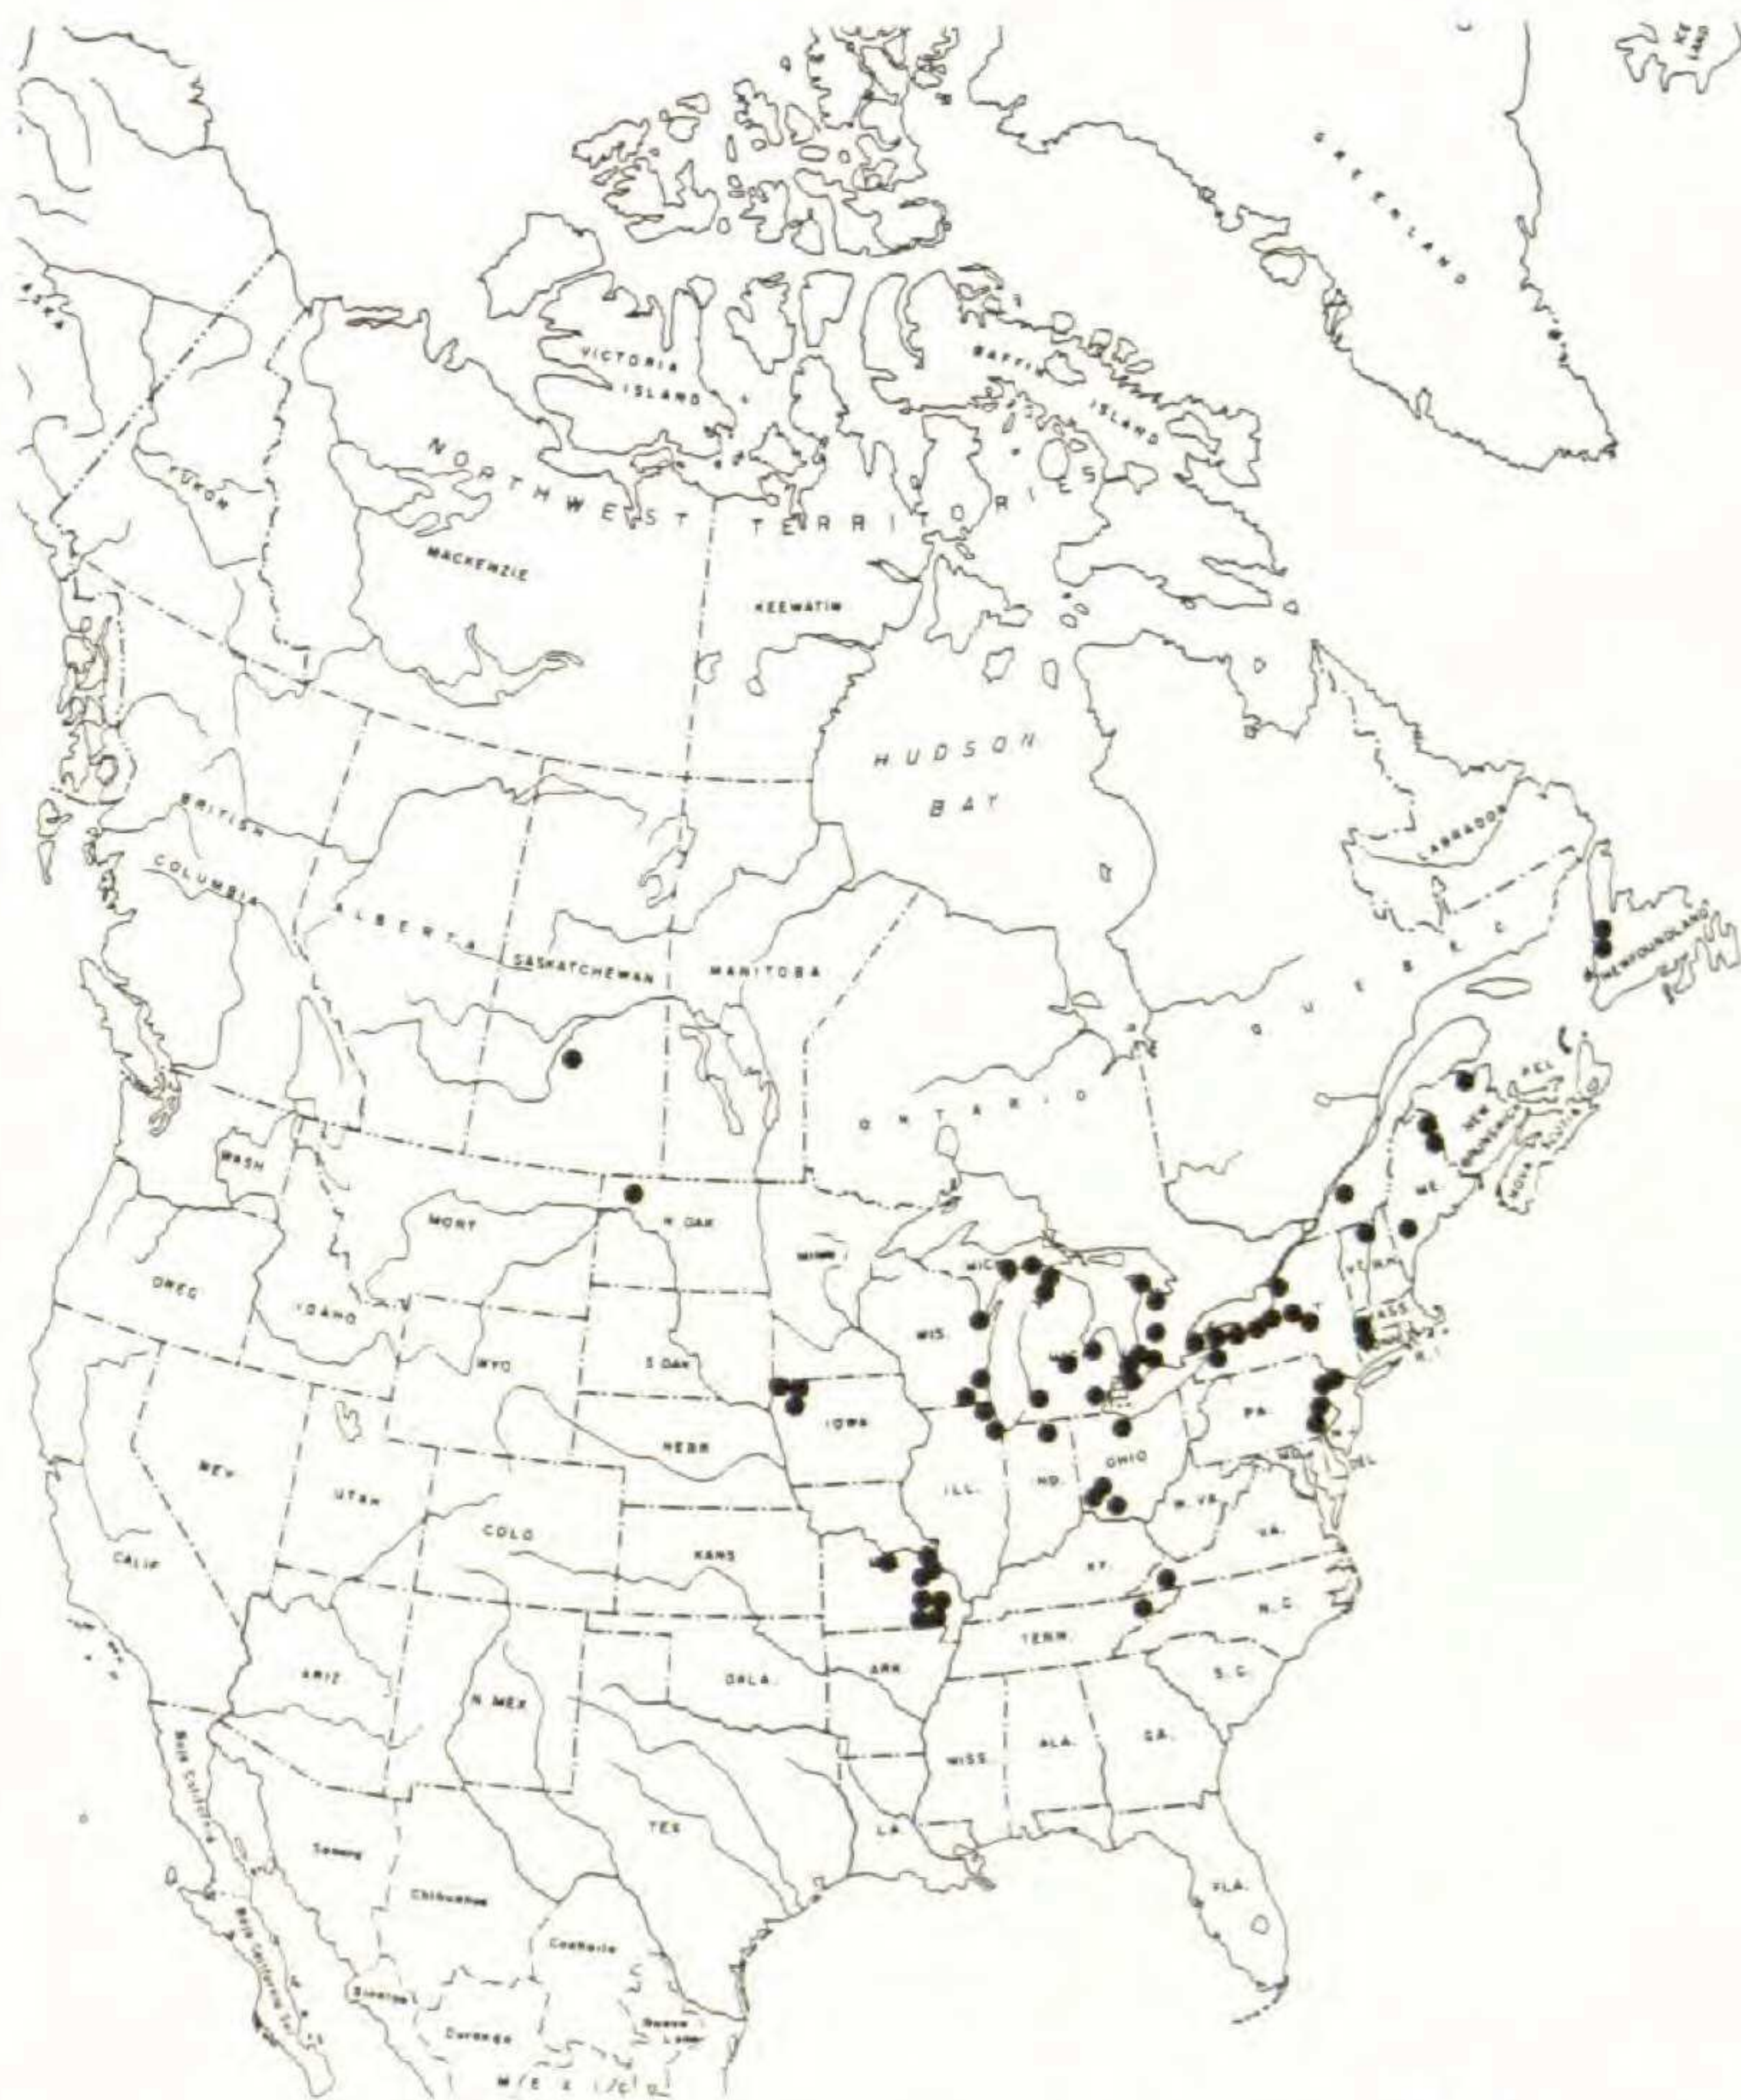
GREENLAND

VICTORIA ISLAND

BAFFIN ISLAND

NORTHWEST TERRITORIES

YUKON

MACKENZIE

KEEWATIN

HUDSON BAY

LABRADOR

NEWFOUNDLAND

BRITISH COLUMBIA

ALBERTA

SASKATCHEWAN

MANITOBA

QUEBEC

ONTARIO

P.E.I.

NEW BRUNSWICK

NOVA SCOTIA

WASH

MONT

N. DAK

MINN.

ME.

OREG

IDAHO

WYO

S. DAK

WIS.

MICH

N.Y.

VT.

N.H.

MASS

R.I.

IOWA

NEBR

PA.

DEL

MD.

NEV.

UTAH

COLO

KANS

ILL.

IND.

OHIO

W. VA.

VA.

CALIF

KY.

N.C.

TENN.

ARIZ

N. MEX

OKLA.

ARK

S.C.

MISS.

ALA.

GA.

TEX

LA.

FLA.

Baja California

Sonora

Chihuahua

Coahuila

Sinaloa

Durango

Nuevo Leon

Baja California Sur

MEXICO